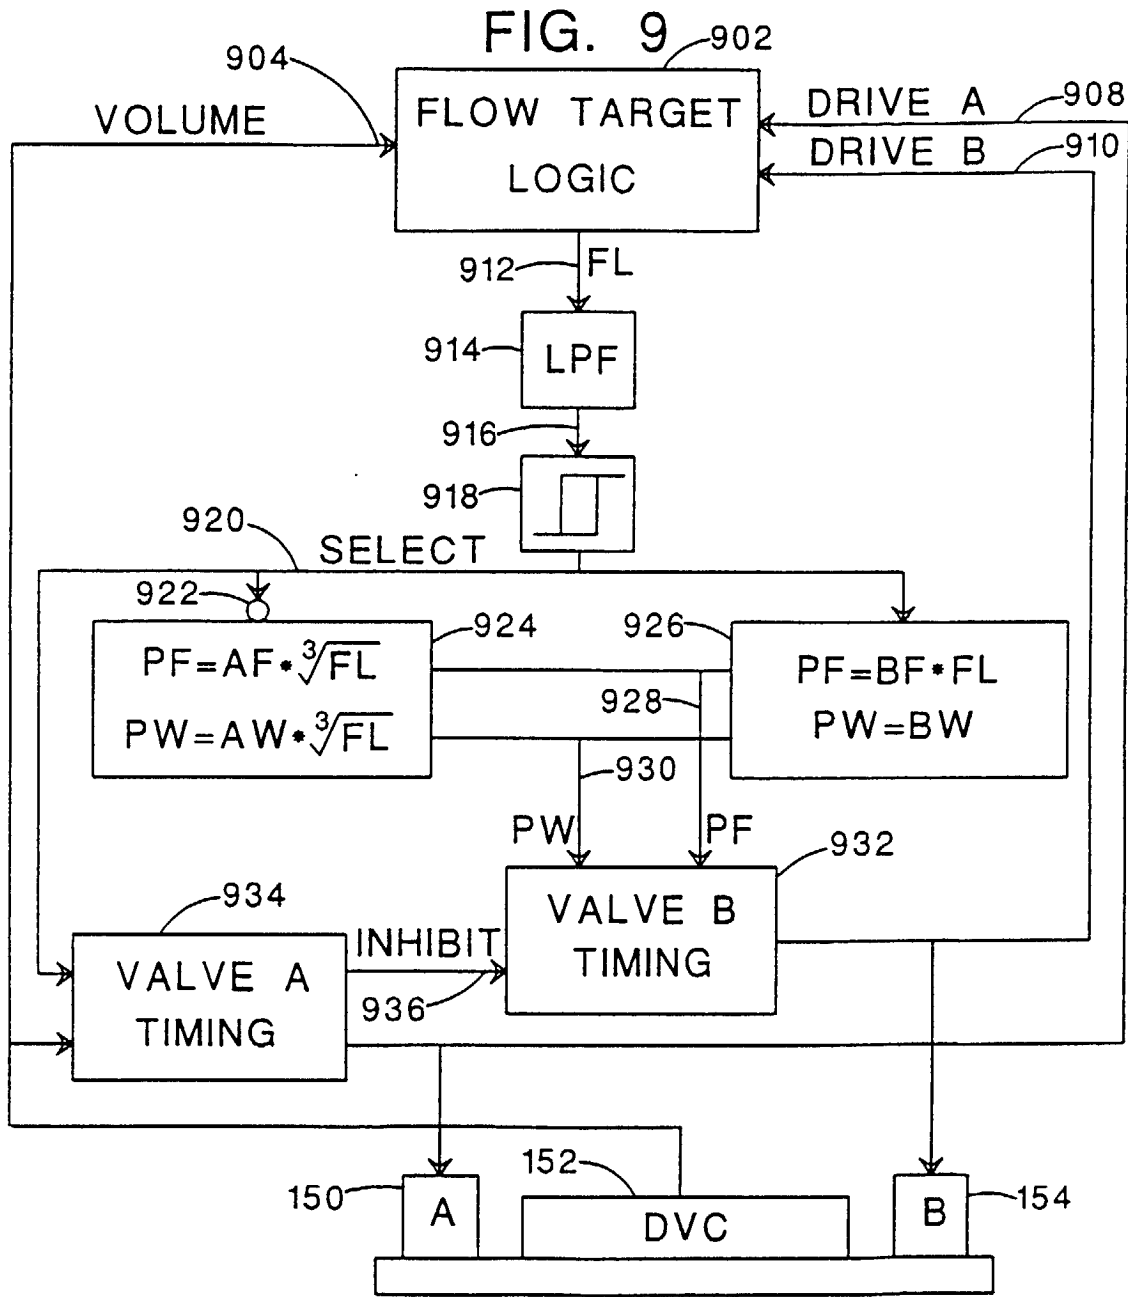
FIG. 9

902

904

VOLUME

FLOW TARGET LOGIC

DRIVE A

908

DRIVE B

910

912

FL

914

LPF

916

918

920

SELECT

922

924

926

$PF=AF*\sqrt[3]{FL}$

$PW=AW*\sqrt[3]{FL}$

928

$PF=BF*FL$

$PW=BW$

930

PW

PF

932

934

VALVE B TIMING

INHIBIT

VALVE A TIMING

936

152

150

A

DVC

B

154